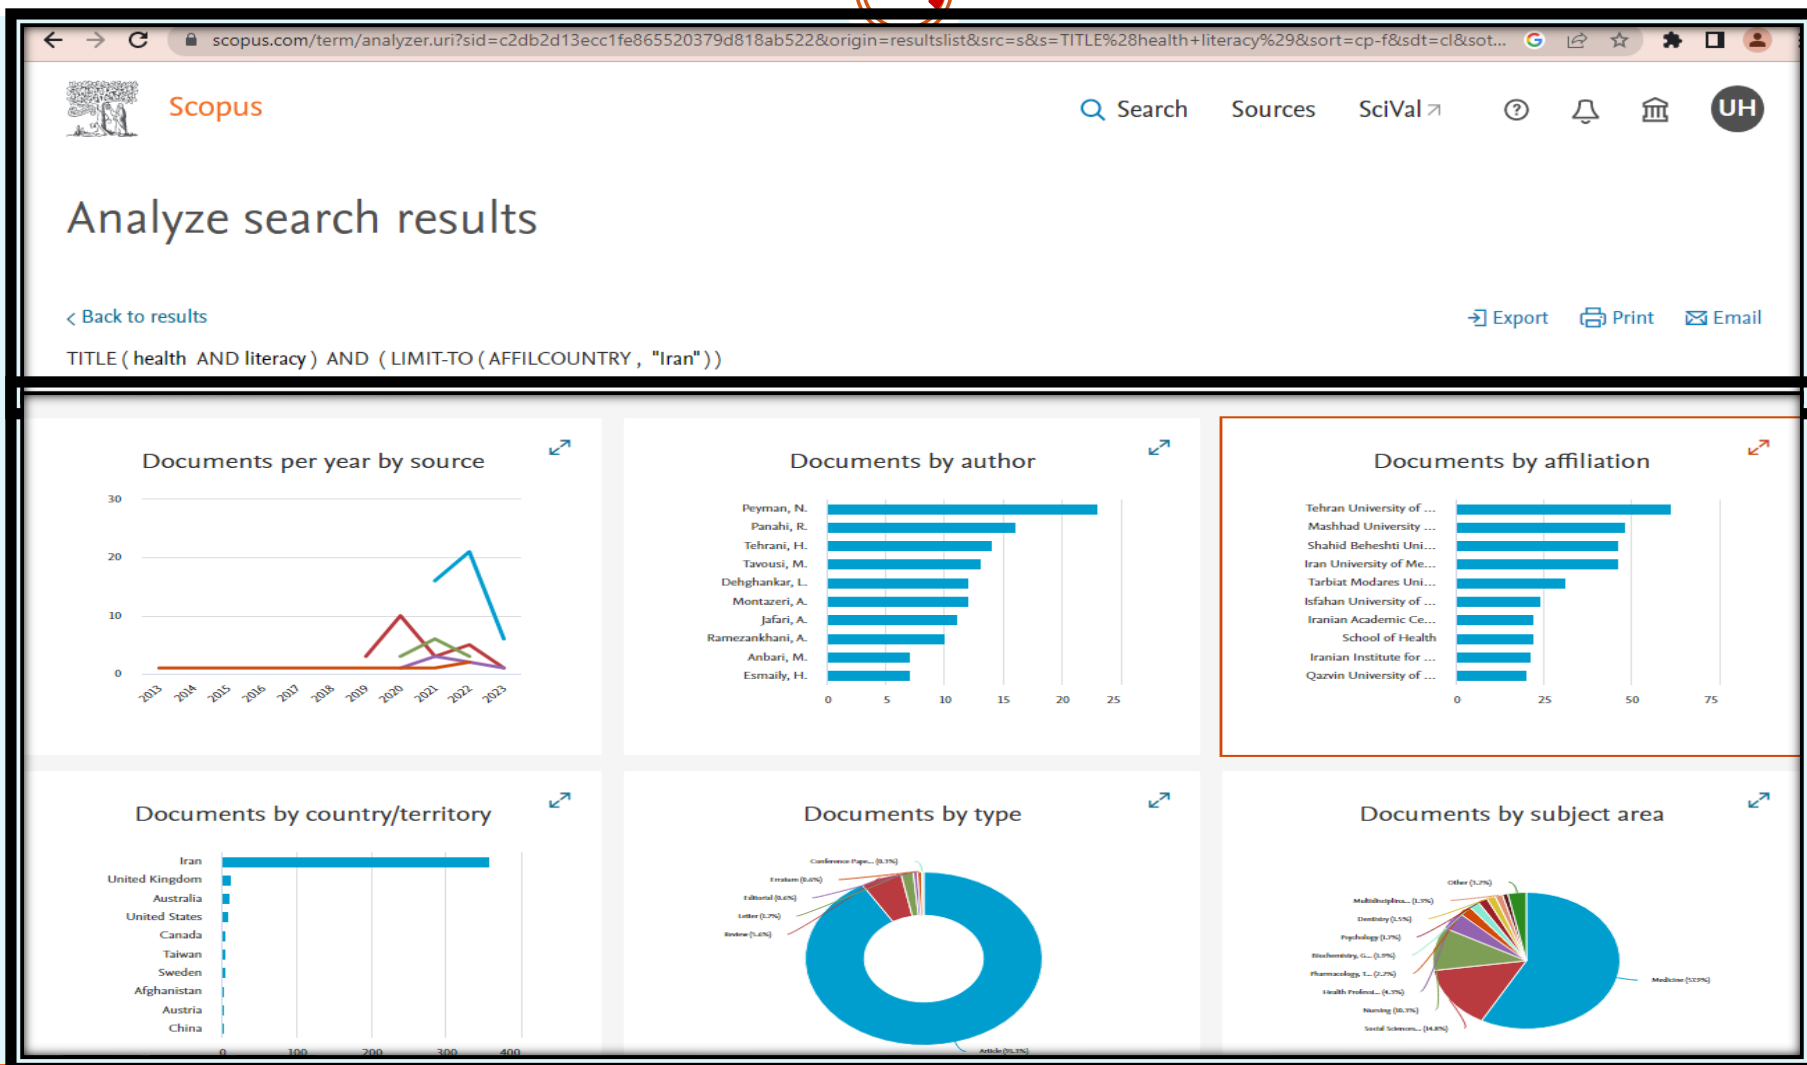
scopus.com/term/analyzer.uri?sid=c2db2d13ecc1fe865520379d818ab522&origin=resultslist&src=s&s=TITLE%28health+literacy%29&sort=cp-f&sdt=cl&sot...

Scopus

Search Sources SciVal ↗

UH

Analyze search results

< Back to results

Export Print Email

TITLE ( health AND literacy ) AND ( LIMIT-TO ( AFFILCOUNTRY , "Iran" ) )

Documents per year by source

30
20
10
0

2013 2014 2015 2016 2017 2018 2019 2020 2021 2022 2023

Documents by author

Peyman, N.
Panahi, R.
Tehrani, H.
Tavousi, M.
Dehghankar, L.
Montazeri, A.
Jafari, A.
Ramezankhani, A.
Anbari, M.
Esmaily, H.

0 5 10 15 20 25

Documents by affiliation

Tehran University of ...
Mashhad University ...
Shahid Beheshti Uni...
Iran University of Me...
Tarbiat Modares Uni...
Isfahan University of ...
Iranian Academic Ce...
School of Health
Iranian Institute for ...
Qazvin University of ...

0 25 50 75

Documents by country/territory

Iran
United Kingdom
Australia
United States
Canada
Taiwan
Sweden
Afghanistan
Austria
China

0 100 200 300 400

Documents by type

Conference Pape... (0.3%)
Erratum (0.6%)
Editorial (0.6%)
Letter (1.7%)
Review (5.6%)
Article (91.3%)

Documents by subject area

Other (1.2%)
Multidisciplina... (1.3%)
Dentistry (1.5%)
Psychology (1.7%)
Biochemistry, G... (1.9%)
Pharmacology, T... (2.7%)
Health Professi... (4.3%)
Nursing (10.3%)
Social Sciences... (14.8%)
Medicine (57.9%)